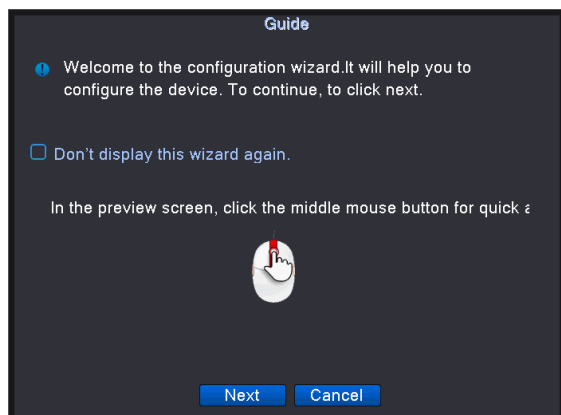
Guide

Welcome to the configuration wizard.It will help you to configure the device. To continue, to click next.

Don't display this wizard again.

In the preview screen, click the middle mouse button for quick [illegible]

Next Cancel